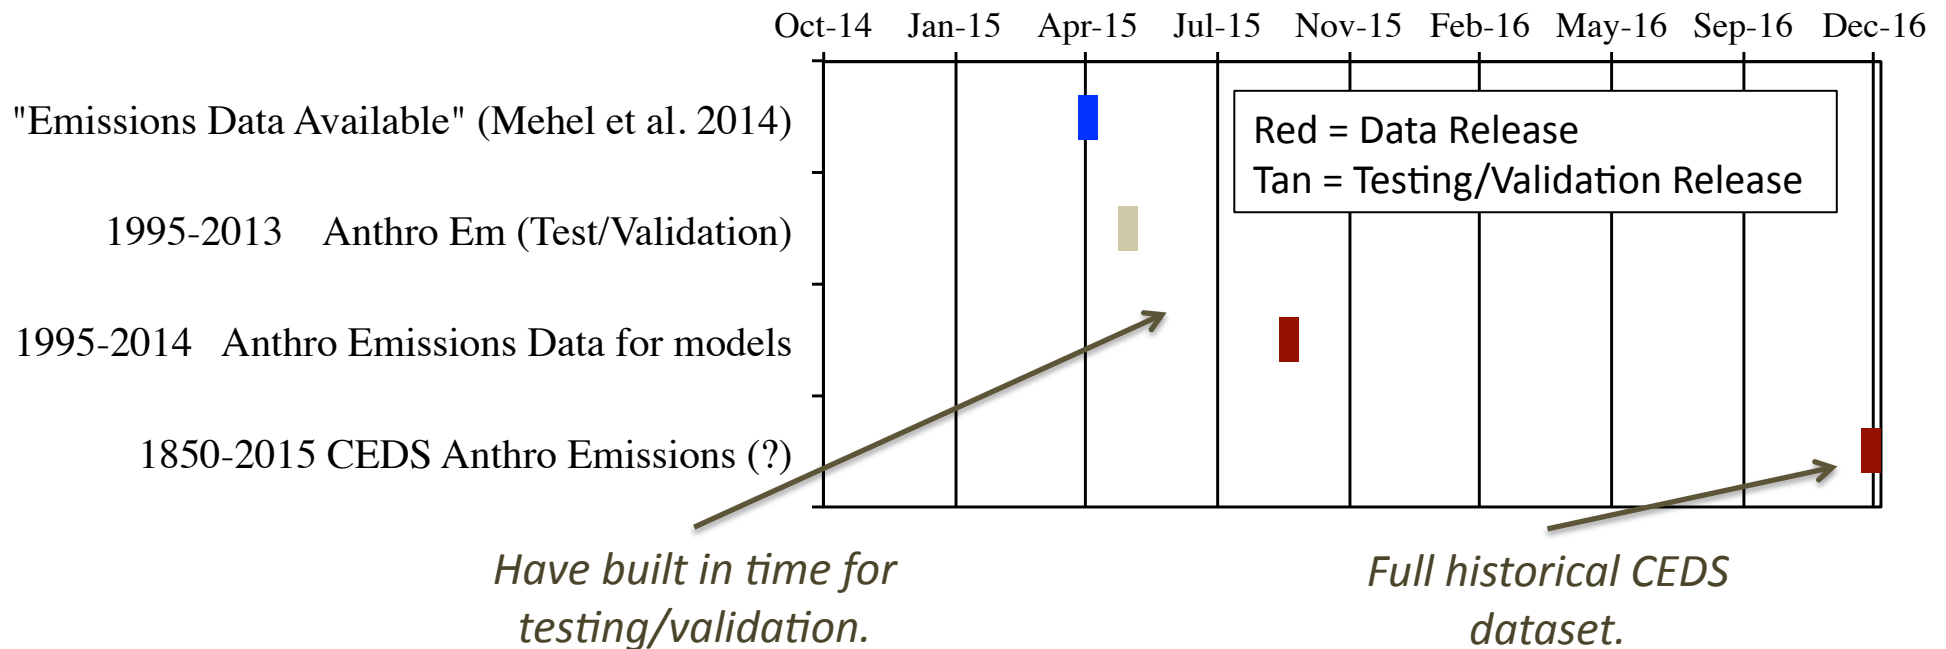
Oct-14 Jan-15 Apr-15 Jul-15 Nov-15 Feb-16 May-16 Sep-16 Dec-16

"Emissions Data Available" (Mehel et al. 2014)

1995-2013 Anthro Em (Test/Validation)

1995-2014 Anthro Emissions Data for models

1850-2015 CEDS Anthro Emissions (?)

Red = Data Release
Tan = Testing/Validation Release

Have built in time for testing/validation.

Full historical CEDS dataset.